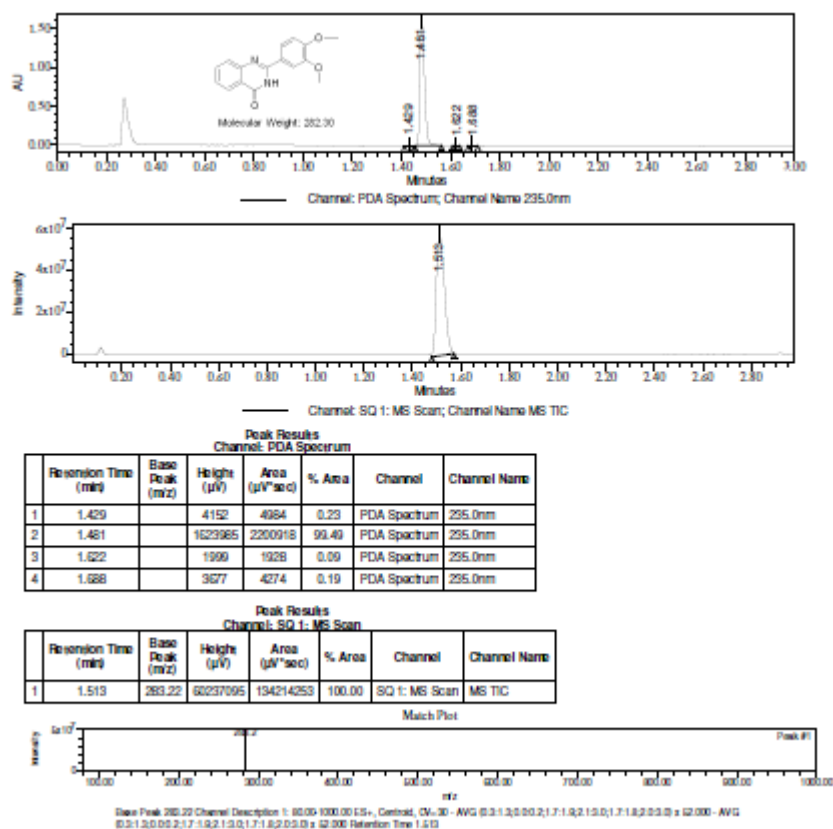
1.50
1.00
0.50
0.00
AU

NH
O
Molecular Weight: 282.30

1.429
1.481
1.622
1.688

0.00 0.20 0.40 0.60 0.80 1.00 1.20 1.40 1.60 1.80 2.00 2.20 2.40 2.60 2.80 3.00
Minutes

Channel: PDA Spectrum; Channel Name 235.0nm

$6x10^7$
$4x10^7$
$2x10^7$
0
Intensity

1.513

0.20 0.40 0.60 0.80 1.00 1.20 1.40 1.60 1.80 2.00 2.20 2.40 2.60 2.80
Minutes

Channel: SQ 1: MS Scan; Channel Name MS TIC

Peak Results
Channel: PDA Spectrum

| | Retention Time (min) | Base Peak (m/z) | Height (µV) | Area (µV*sec) | % Area | Channel | Channel Name |
|---|---|---|---|---|---|---|---|
| 1 | 1.429 | | 4152 | 4984 | 0.23 | PDA Spectrum | 235.0nm |
| 2 | 1.481 | | 1623985 | 2200918 | 99.49 | PDA Spectrum | 235.0nm |
| 3 | 1.622 | | 1999 | 1928 | 0.09 | PDA Spectrum | 235.0nm |
| 4 | 1.688 | | 3677 | 4274 | 0.19 | PDA Spectrum | 235.0nm |

Peak Results
Channel: SQ 1: MS Scan

| | Retention Time (min) | Base Peak (m/z) | Height (µV) | Area (µV*sec) | % Area | Channel | Channel Name |
|---|---|---|---|---|---|---|---|
| 1 | 1.513 | 283.22 | 60237095 | 134214253 | 100.00 | SQ 1: MS Scan | MS TIC |

Match Plot

$5x10^7$
Intensity
0
283.2
Peak #1

100.00 200.00 300.00 400.00 500.00 600.00 700.00 800.00 900.00 1000.00
m/z

Base Peak 283.22 Channel Description 1: 80.00-1000.00 ES+, Centroid, CV=30 - AVG (0.3:1.3;0.0:0.2;1.7:1.9;2.1:3.0;1.7:1.8;2.0:3.0) x 52.000 - AVG (0.3:1.3;0.0:0.2;1.7:1.9;2.1:3.0;1.7:1.8;2.0:3.0) x 52.000 Retention Time 1.513